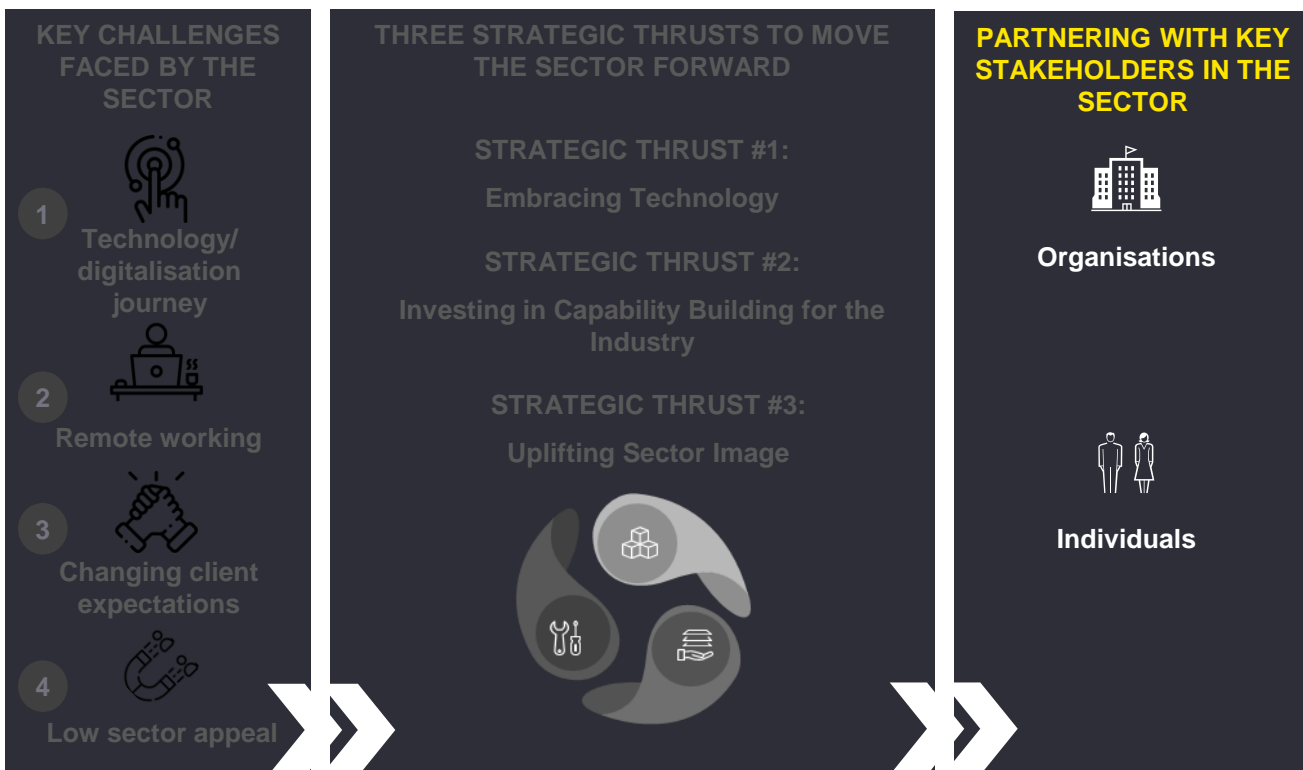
KEY CHALLENGES FACED BY THE SECTOR

1

Technology/ digitalisation journey

2

Remote working

3

Changing client expectations

4

Low sector appeal

THREE STRATEGIC THRUSTS TO MOVE THE SECTOR FORWARD

STRATEGIC THRUST #1:

Embracing Technology

STRATEGIC THRUST #2:

Investing in Capability Building for the Industry

STRATEGIC THRUST #3:

Uplifting Sector Image

PARTNERING WITH KEY STAKEHOLDERS IN THE SECTOR

Organisations

Individuals